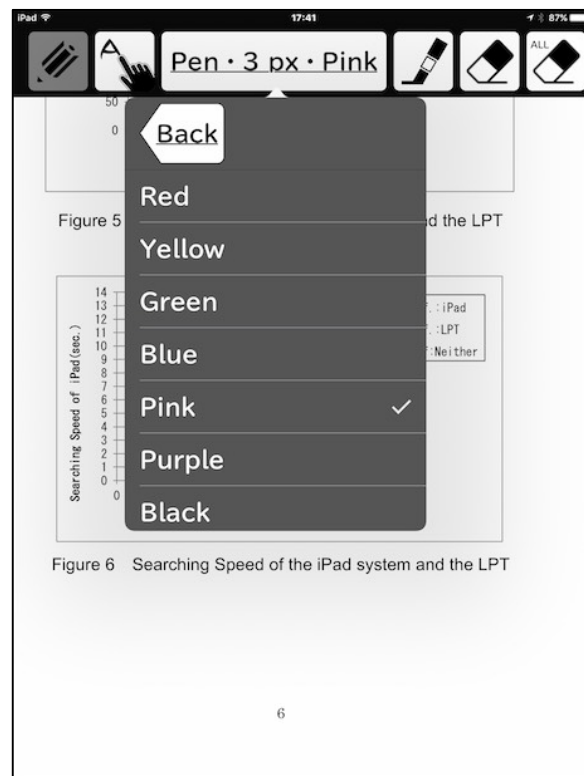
iPad 17:41 87%

Pen · 3 px · Pink

ALL

50

0

Back

Red

Yellow

Green

Blue

Pink ✓

Purple

Black

Figure 5 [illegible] d the LPT

Searching Speed of iPad(sec.)

14
13
12
11
10
9
8
7
6
5
4
3
2
1
0

0

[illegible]: iPad
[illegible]: LPT
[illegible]: Neither

Figure 6 Searching Speed of the iPad system and the LPT

6